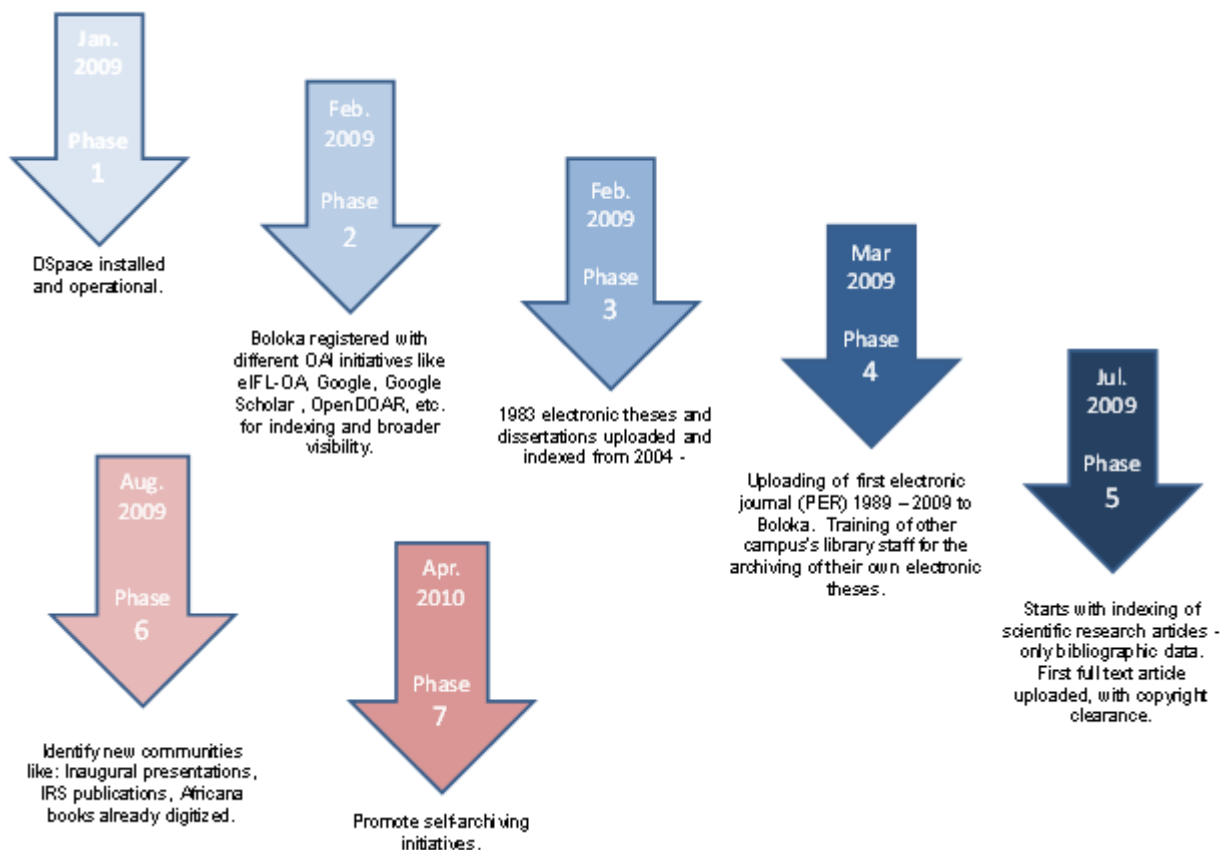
Jan. 2009

Phase 1

DSpace installed and operational.

Feb. 2009

Phase 2

Boloka registered with different OAI initiatives like eIFL-OA, Google, Google Scholar , OpenDOAR, etc. for indexing and broader visibility.

Feb. 2009

Phase 3

1983 electronic theses and dissertations uploaded and indexed from 2004 -

Mar 2009

Phase 4

Uploading of first electronic journal (PER) 1989 – 2009 to Boloka. Training of other campus's library staff for the archiving of their own electronic theses.

Jul. 2009

Phase 5

Starts with indexing of scientific research articles - only bibliographic data. First full text article uploaded, with copyright clearance.

Aug. 2009

Phase 6

Identify new communities like: Inaugural presentations, IRS publications, Africana books already digitized.

Apr. 2010

Phase 7

Promote self-archiving initiatives.